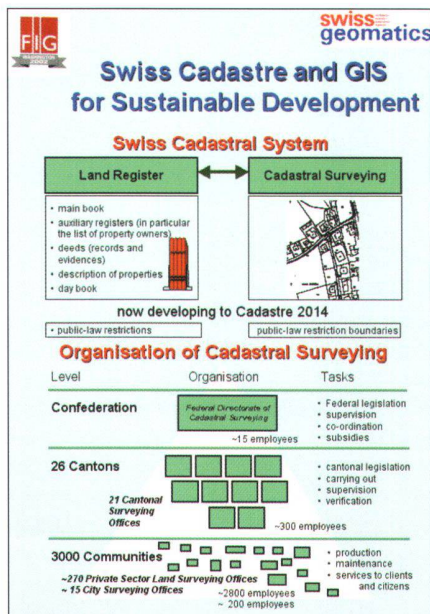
FIG

swiss geomatics

Swiss Cadastre and GIS for Sustainable Development

Swiss Cadastral System

Land Register

Cadastral Surveying

- main book
- auxiliary registers (in particular the list of property owners)
- deeds (records and evidences)
- description of properties
- day book

now developing to Cadastre 2014

- public-law restrictions

public-law restriction boundaries

Organisation of Cadastral Surveying

Level | Organisation | Tasks

Confederation

Federal Directorate of Cadastral Surveying

~15 employees

- Federal legislation
- supervision
- co-ordination
- subsidies

26 Cantons

21 Cantonal Surveying Offices

~300 employees

- cantonal legislation
- carrying out
- supervision
- verification

3000 Communities

~270 Private Sector Land Surveying Offices
~ 15 City Surveying Offices

~2800 employees
~ 200 employees

- production
- maintenance
- services to clients and citizens